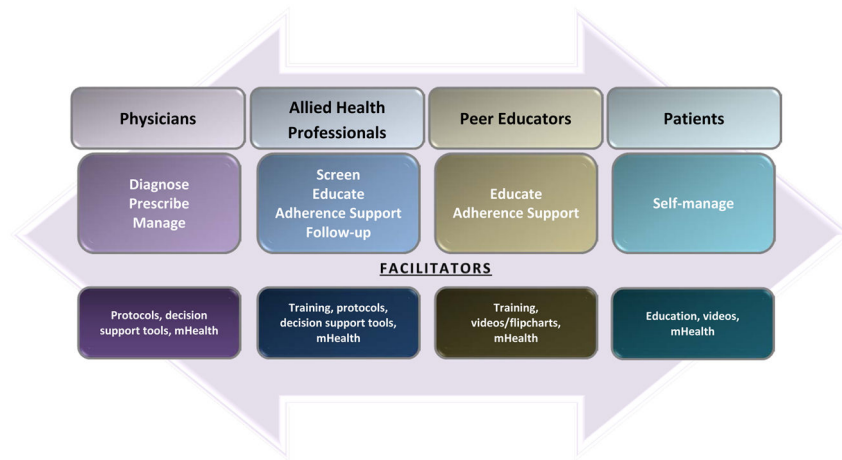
Physicians

Allied Health Professionals

Peer Educators

Patients

Diagnose
Prescribe
Manage

Screen
Educate
Adherence Support
Follow-up

Educate
Adherence Support

Self-manage

FACILITATORS

Protocols, decision support tools, mHealth

Training, protocols, decision support tools, mHealth

Training, videos/flipcharts, mHealth

Education, videos, mHealth